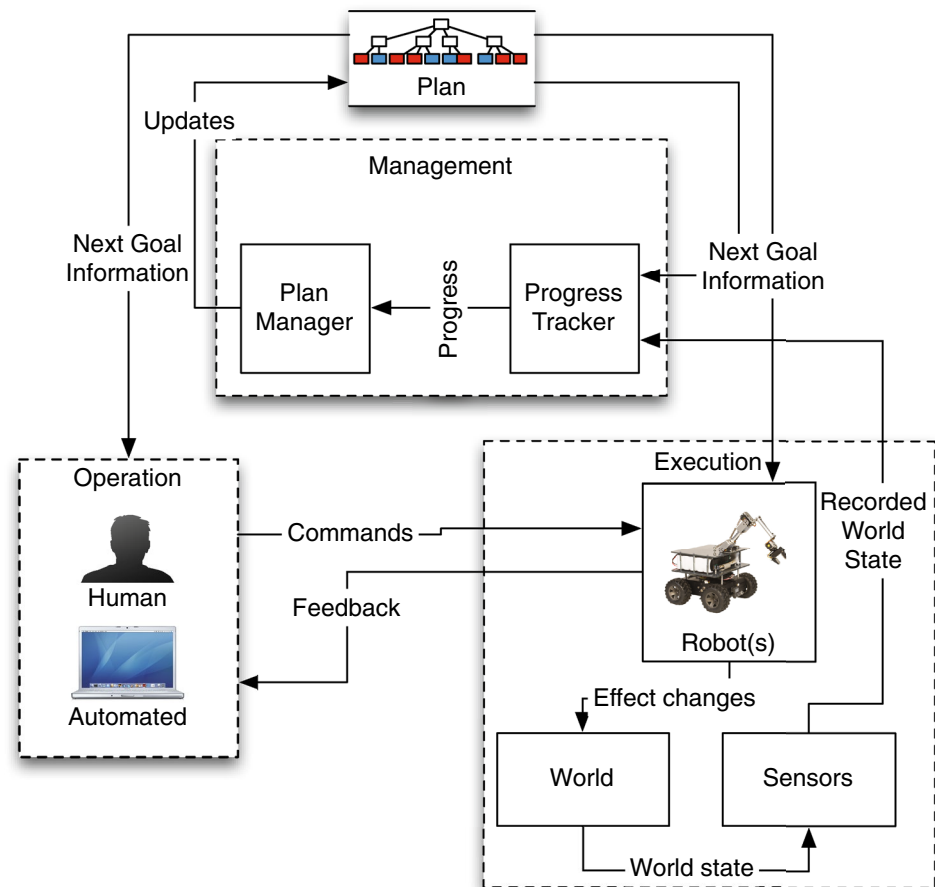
Plan

Updates

Management

Next Goal Information

Plan Manager

Progress

Progress Tracker

Next Goal Information

Operation

Human

Automated

Commands

Feedback

Execution

Robot(s)

Recorded World State

Effect changes

World

Sensors

World state